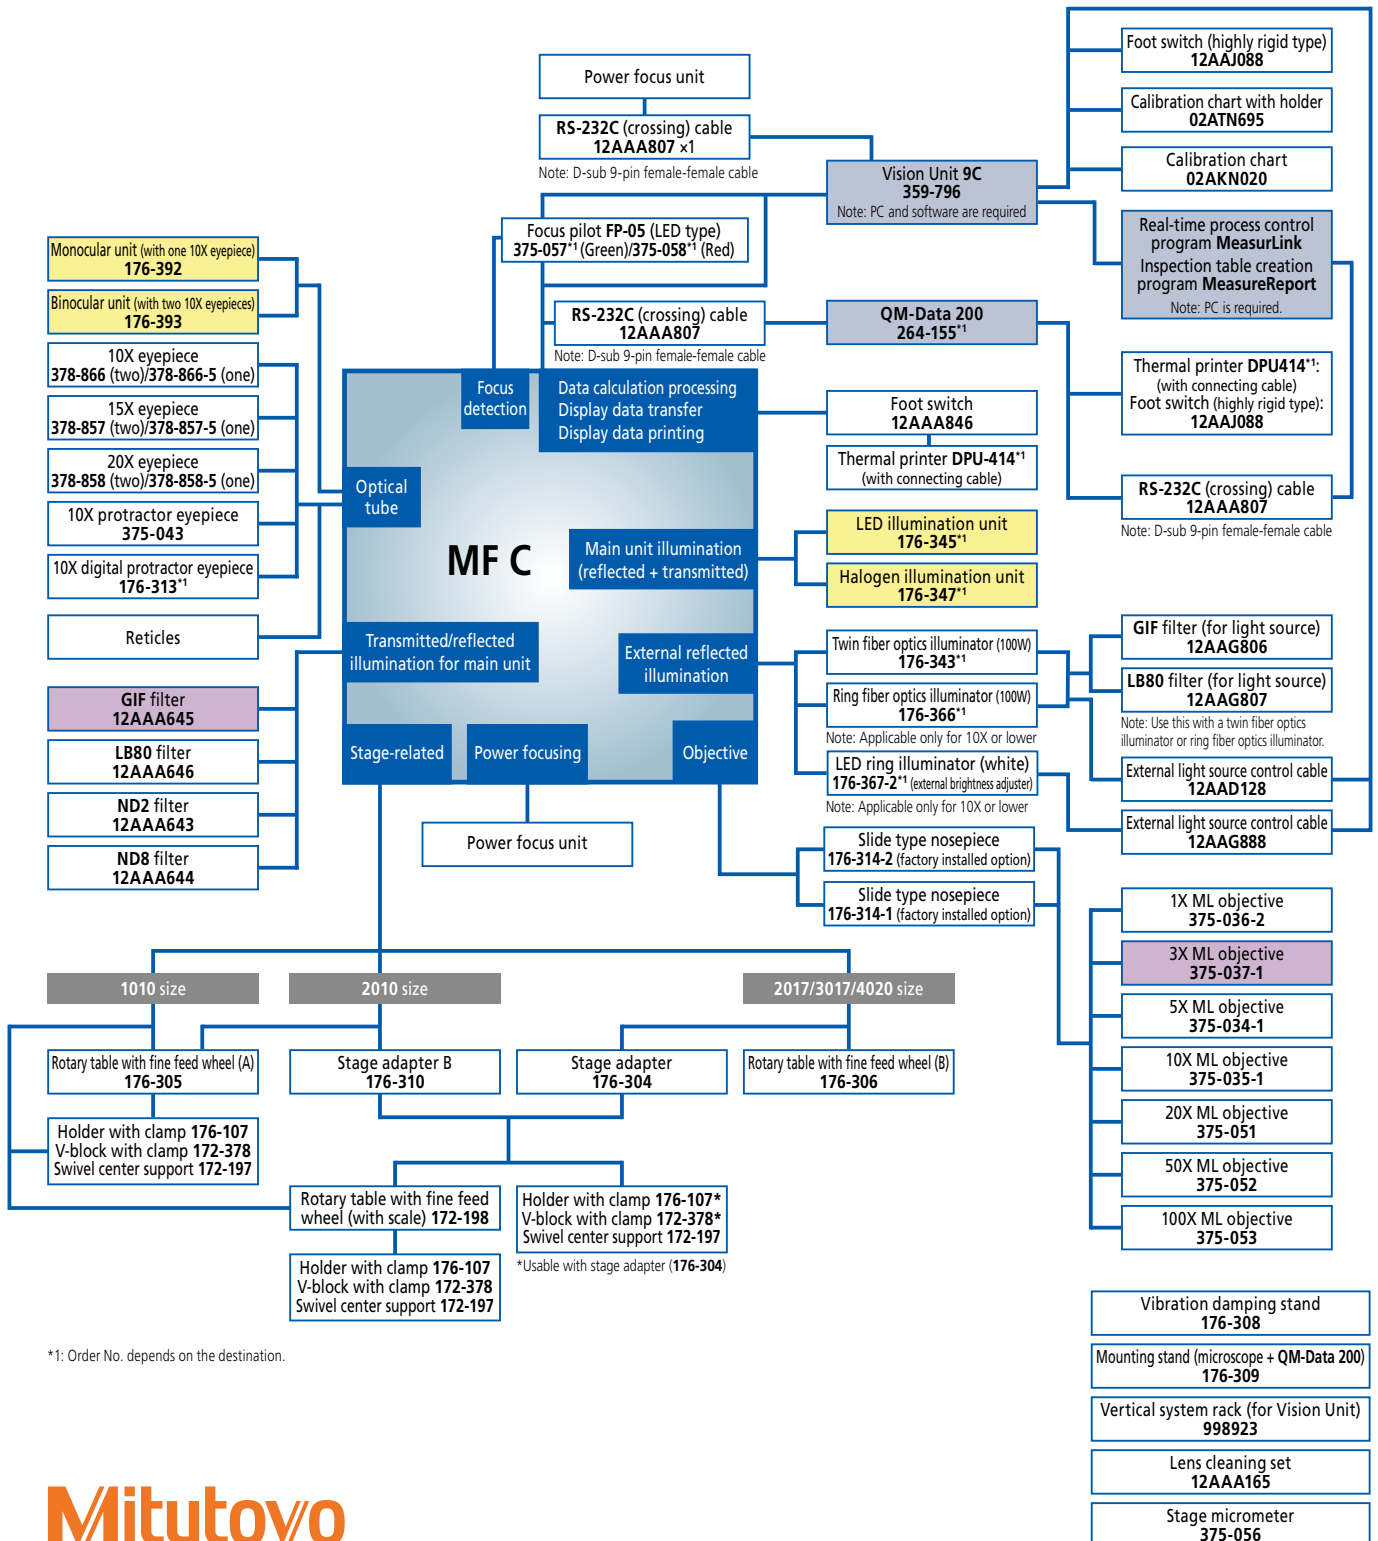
Power focus unit

RS-232C (crossing) cable
12AAA807 ×1
Note: D-sub 9-pin female-female cable

Foot switch (highly rigid type)
12AAJ088

Calibration chart with holder
02ATN695

Calibration chart
02AKN020

Vision Unit 9C
359-796
Note: PC and software are required

Real-time process control program MeasurLink
Inspection table creation program MeasureReport
Note: PC is required.

Focus pilot FP-05 (LED type)
375-057$^{*1}$ (Green)/375-058$^{*1}$ (Red)

Monocular unit (with one 10X eyepiece)
176-392

Binocular unit (with two 10X eyepieces)
176-393

RS-232C (crossing) cable
12AAA807
Note: D-sub 9-pin female-female cable

QM-Data 200
264-155$^{*1}$

Thermal printer DPU414$^{*1}$:
(with connecting cable)
Foot switch (highly rigid type):
12AAJ088

10X eyepiece
378-866 (two)/378-866-5 (one)

15X eyepiece
378-857 (two)/378-857-5 (one)

20X eyepiece
378-858 (two)/378-858-5 (one)

10X protractor eyepiece
375-043

10X digital protractor eyepiece
176-313$^{*1}$

Reticles

Focus detection

Data calculation processing
Display data transfer
Display data printing

Foot switch
12AAA846

Thermal printer DPU-414$^{*1}$
(with connecting cable)

RS-232C (crossing) cable
12AAA807
Note: D-sub 9-pin female-female cable

Optical tube

MF C

Main unit illumination (reflected + transmitted)

LED illumination unit
176-345$^{*1}$

Halogen illumination unit
176-347$^{*1}$

Transmitted/reflected illumination for main unit

External reflected illumination

Twin fiber optics illuminator (100W)
176-343$^{*1}$

Ring fiber optics illuminator (100W)
176-366$^{*1}$
Note: Applicable only for 10X or lower

LED ring illuminator (white)
176-367-2$^{*1}$ (external brightness adjuster)
Note: Applicable only for 10X or lower

GIF filter (for light source)
12AAG806

LB80 filter (for light source)
12AAG807
Note: Use this with a twin fiber optics illuminator or ring fiber optics illuminator.

External light source control cable
12AAD128

External light source control cable
12AAG888

GIF filter
12AAA645

LB80 filter
12AAA646

ND2 filter
12AAA643

ND8 filter
12AAA644

Stage-related

Power focusing

Objective

Power focus unit

Slide type nosepiece
176-314-2 (factory installed option)

Slide type nosepiece
176-314-1 (factory installed option)

1X ML objective
375-036-2

3X ML objective
375-037-1

5X ML objective
375-034-1

10X ML objective
375-035-1

20X ML objective
375-051

50X ML objective
375-052

100X ML objective
375-053

1010 size

2010 size

2017/3017/4020 size

Rotary table with fine feed wheel (A)
176-305

Stage adapter B
176-310

Stage adapter
176-304

Rotary table with fine feed wheel (B)
176-306

Holder with clamp 176-107
V-block with clamp 172-378
Swivel center support 172-197

Rotary table with fine feed wheel (with scale) 172-198

Holder with clamp 176-107*
V-block with clamp 172-378*
Swivel center support 172-197
*Usable with stage adapter (176-304)

Holder with clamp 176-107
V-block with clamp 172-378
Swivel center support 172-197

*1: Order No. depends on the destination.

Vibration damping stand
176-308

Mounting stand (microscope + QM-Data 200)
176-309

Vertical system rack (for Vision Unit)
998923

Lens cleaning set
12AAA165

Stage micrometer
375-056

Mitutoyo